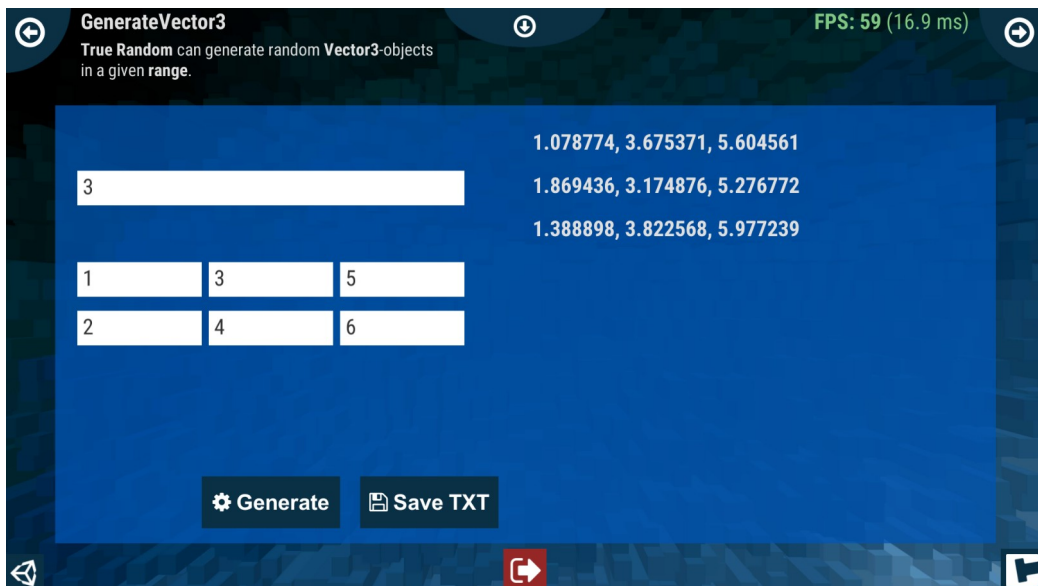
GenerateVector3
True Random can generate random Vector3-objects in a given range.

FPS: 59 (16.9 ms)

3

1 3 5
2 4 6

1.078774, 3.675371, 5.604561
1.869436, 3.174876, 5.276772
1.388898, 3.822568, 5.977239

Generate
Save TXT